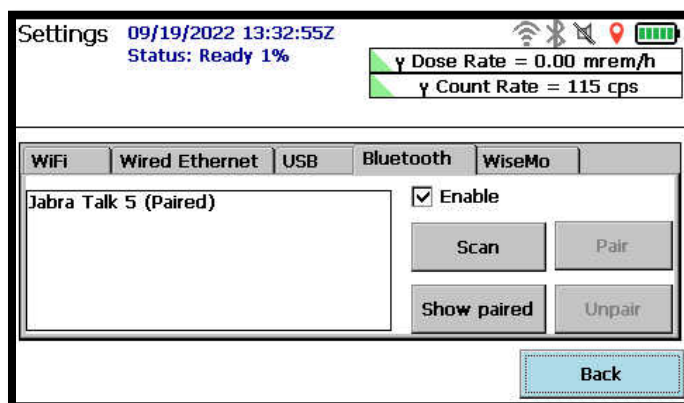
Settings 09/19/2022 13:32:55Z
Status: Ready 1%

γ Dose Rate = 0.00 mrem/h
γ Count Rate = 115 cps

WiFi | Wired Ethernet | USB | Bluetooth | WiseMo

Jabra Talk 5 (Paired)

☑ Enable

Scan
Pair
Show paired
Unpair

Back